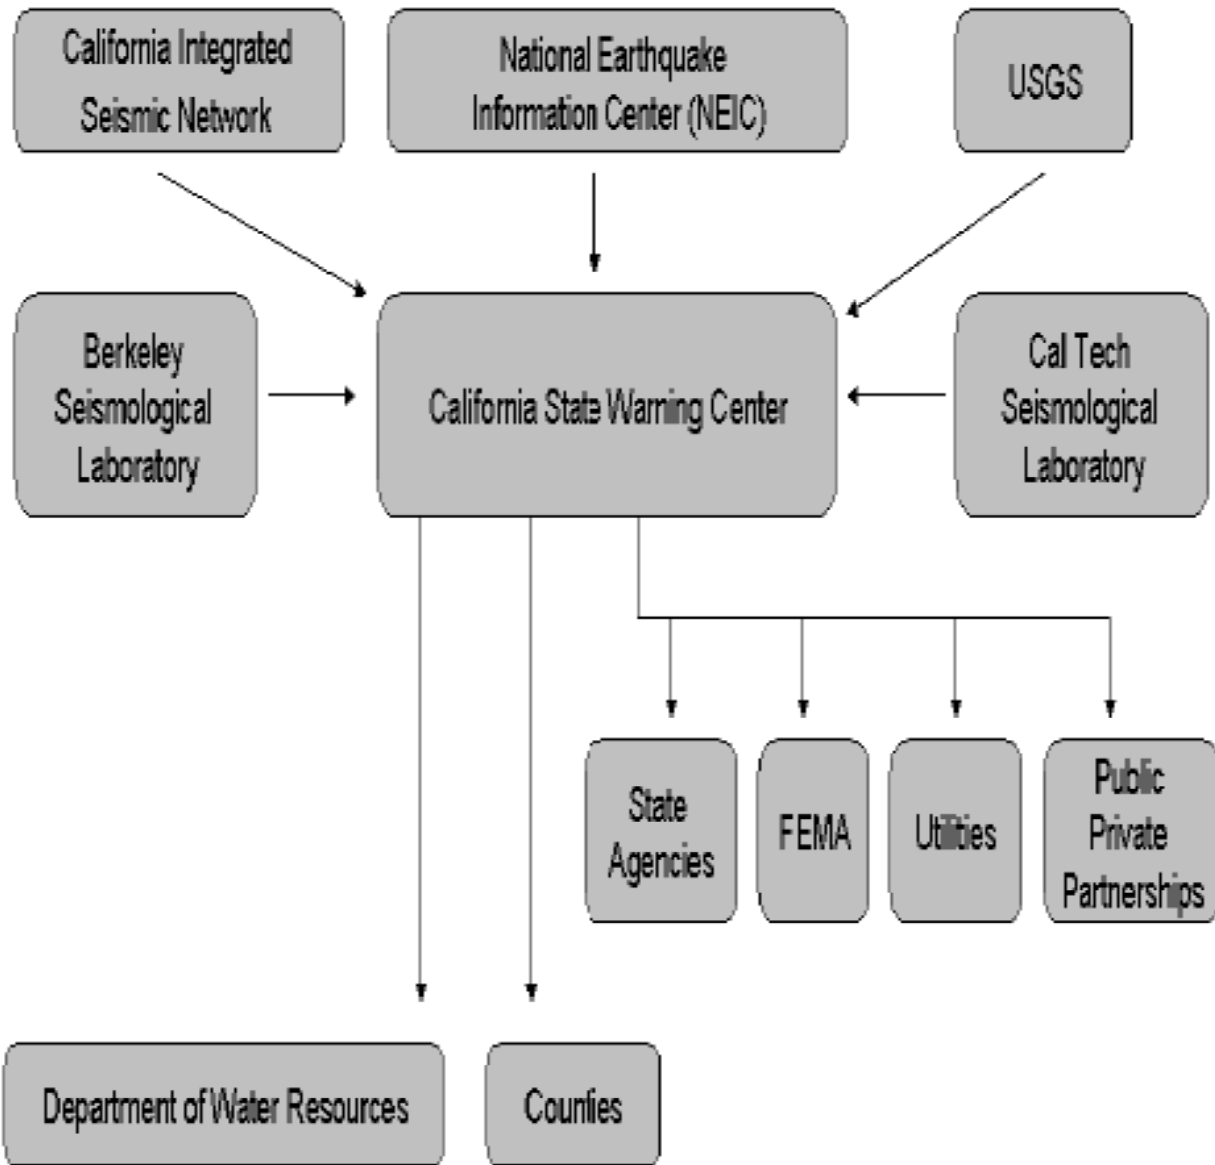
California Integrated Seismic Network

National Earthquake Information Center (NEIC)

USGS

Berkeley Seismological Laboratory

California State Warning Center

Cal Tech Seismological Laboratory

State Agencies

FEMA

Utilities

Public Private Partnerships

Department of Water Resources

Counties